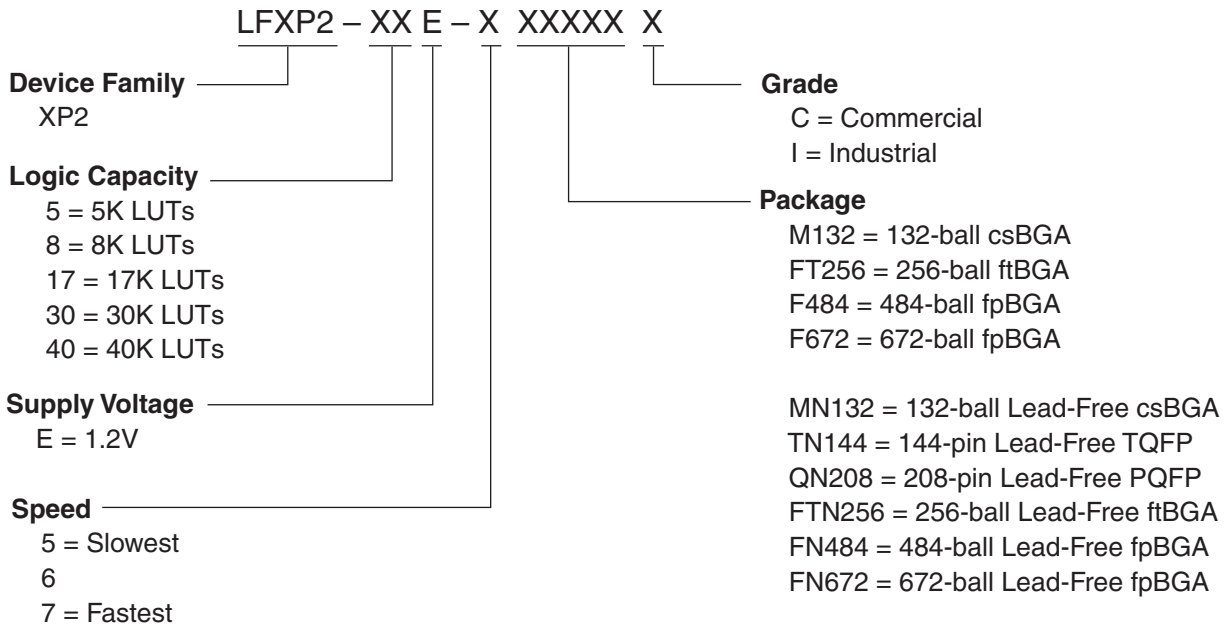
LFXP2 – XX E – X XXXXX X

Device Family
XP2

Logic Capacity
5 = 5K LUTs
8 = 8K LUTs
17 = 17K LUTs
30 = 30K LUTs
40 = 40K LUTs

Supply Voltage
E = 1.2V

Speed
5 = Slowest
6
7 = Fastest

Grade
C = Commercial
I = Industrial

Package
M132 = 132-ball csBGA
FT256 = 256-ball ftBGA
F484 = 484-ball fpBGA
F672 = 672-ball fpBGA

MN132 = 132-ball Lead-Free csBGA
TN144 = 144-pin Lead-Free TQFP
QN208 = 208-pin Lead-Free PQFP
FTN256 = 256-ball Lead-Free ftBGA
FN484 = 484-ball Lead-Free fpBGA
FN672 = 672-ball Lead-Free fpBGA